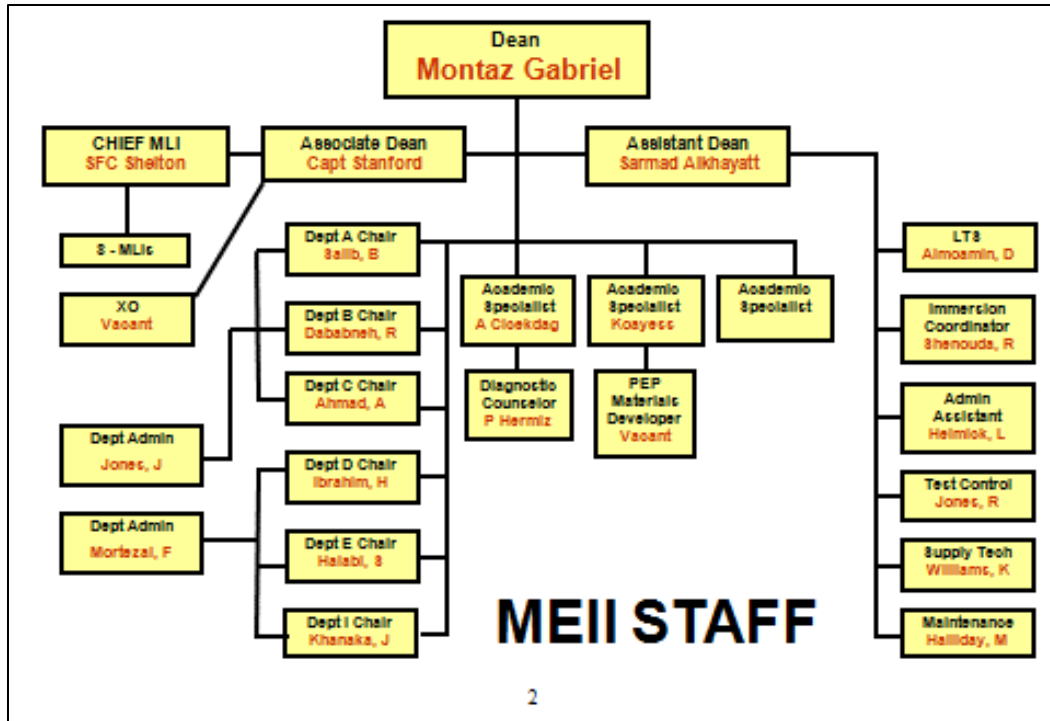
Dean
Montaz Gabriel

CHIEF MLI
SFC Shelton

Associate Dean
Capt Stanford

Assistant Dean
Sarmad Alkhayatt

8 - MLIs

XO
Vacant

Dept A Chair
Salib, B

Dept B Chair
Dababneh, R

Dept C Chair
Ahmad, A

Dept Admin
Jones, J

Dept D Chair
Ibrahim, H

Dept Admin
Mortezai, F

Dept E Chair
Halabi, S

Dept I Chair
Khanaka, J

Academic Specialist
A Cloekdag

Academic Specialist
Kosyess

Academic Specialist

Diagnostic Counselor
P Hermiz

PEP Materials Developer
Vacant

LTS
Almoamin, D

Immersion Coordinator
Shenouda, R

Admin Assistant
Helmick, L

Test Control
Jones, R

Supply Tech
Williams, K

Maintenance
Halliday, M

MEII STAFF

2